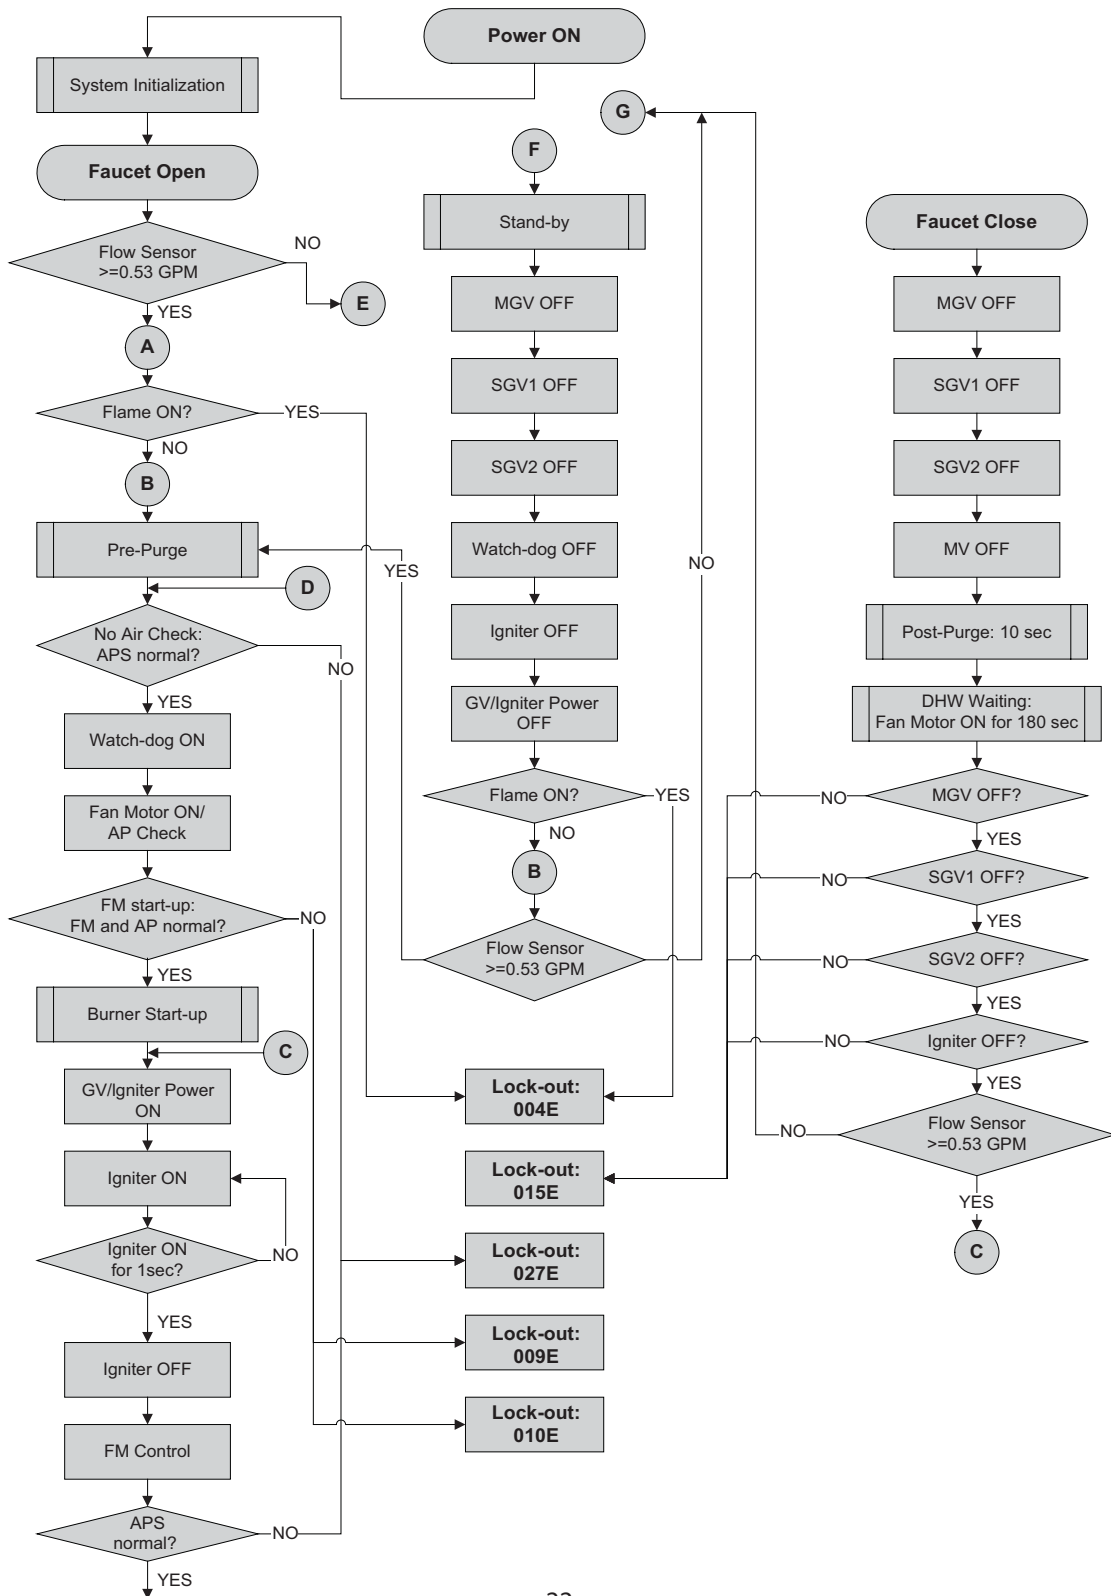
Power ON

System Initialization

Faucet Open

Flow Sensor >=0.53 GPM

NO

E

YES

A

Flame ON?

YES

NO

B

Pre-Purge

YES

D

No Air Check: APS normal?

NO

YES

Watch-dog ON

Fan Motor ON/ AP Check

FM start-up: FM and AP normal?

NO

YES

Burner Start-up

C

GV/Igniter Power ON

Igniter ON

Igniter ON for 1sec?

NO

YES

Igniter OFF

FM Control

APS normal?

NO

YES

G

F

Stand-by

MGV OFF

SGV1 OFF

SGV2 OFF

Watch-dog OFF

Igniter OFF

GV/Igniter Power OFF

Flame ON?

YES

NO

B

Flow Sensor >=0.53 GPM

NO

Lock-out: 004E

Lock-out: 015E

Lock-out: 027E

Lock-out: 009E

Lock-out: 010E

Faucet Close

MGV OFF

SGV1 OFF

SGV2 OFF

MV OFF

Post-Purge: 10 sec

DHW Waiting: Fan Motor ON for 180 sec

NO

MGV OFF?

YES

NO

SGV1 OFF?

YES

NO

SGV2 OFF?

YES

NO

Igniter OFF?

YES

NO

Flow Sensor >=0.53 GPM

YES

C

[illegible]